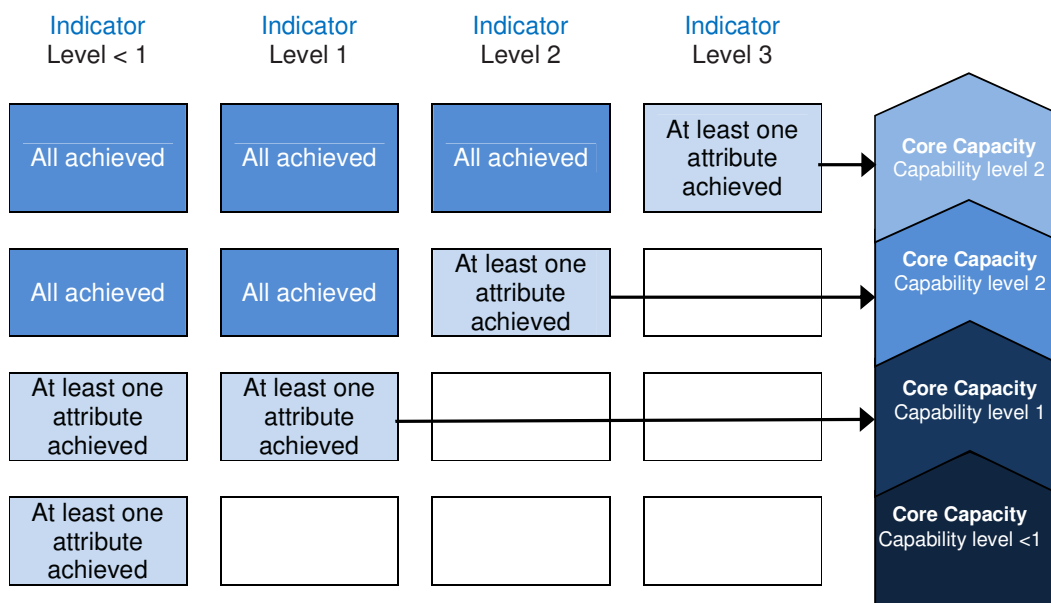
| Indicator Level < 1 | Indicator Level 1 | Indicator Level 2 | Indicator Level 3 |
|---|---|---|---|
| All achieved | All achieved | All achieved | At least one attribute achieved |
| All achieved | All achieved | At least one attribute achieved | |
| At least one attribute achieved | At least one attribute achieved | | |
| At least one attribute achieved | | | |

Core Capacity
Capability level 2

Core Capacity
Capability level 2

Core Capacity
Capability level 1

Core Capacity
Capability level <1